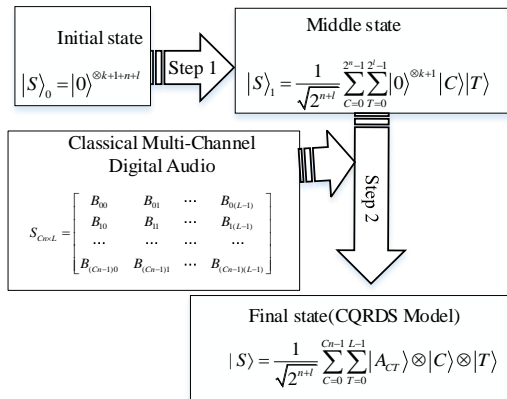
Initial state

$|S\rangle_0 = |0\rangle^{\otimes k+1+n+l}$

Step 1

Middle state

$|S\rangle_1 = \frac{1}{\sqrt{2^{n+l}}} \sum_{C=0}^{2^n-1} \sum_{T=0}^{2^l-1} |0\rangle^{\otimes k+1} |C\rangle |T\rangle$

Classical Multi-Channel Digital Audio

$S_{Cn \times L} = \begin{bmatrix} B_{00} & B_{01} & \cdots & B_{0(L-1)} \\ B_{10} & B_{11} & \cdots & B_{1(L-1)} \\ \cdots & \cdots & \cdots & \cdots \\ B_{(Cn-1)0} & B_{(Cn-1)1} & \cdots & B_{(Cn-1)(L-1)} \end{bmatrix}$

Step 2

Final state(CQRDS Model)

$|S\rangle = \frac{1}{\sqrt{2^{n+l}}} \sum_{C=0}^{Cn-1} \sum_{T=0}^{L-1} |A_{CT}\rangle \otimes |C\rangle \otimes |T\rangle$